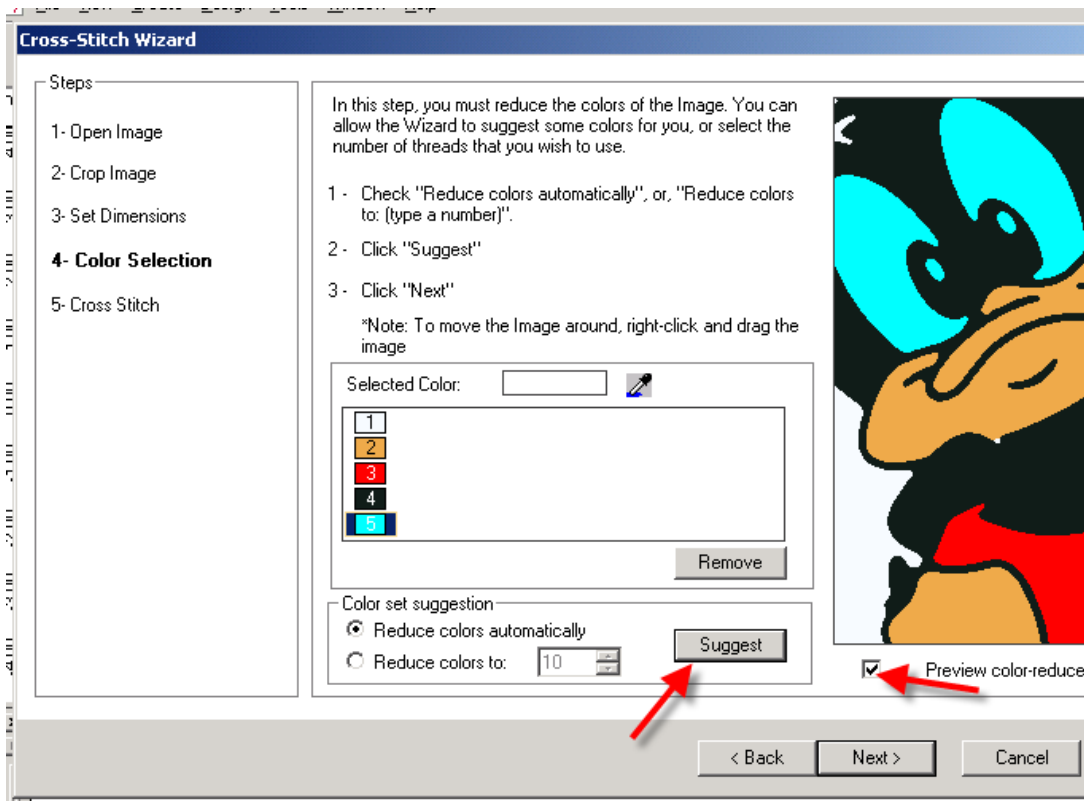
Cross-Stitch Wizard

Steps

1- Open Image

2- Crop Image

3- Set Dimensions

4- Color Selection

5- Cross Stitch

In this step, you must reduce the colors of the Image. You can allow the Wizard to suggest some colors for you, or select the number of threads that you wish to use.

1 - Check "Reduce colors automatically", or, "Reduce colors to: (type a number)".

2 - Click "Suggest"

3 - Click "Next"

*Note: To move the Image around, right-click and drag the image

Selected Color:

1
2
3
4
5

Remove

Color set suggestion

Reduce colors automatically

Reduce colors to: 10

Suggest

Preview color-reduce

< Back

Next >

Cancel